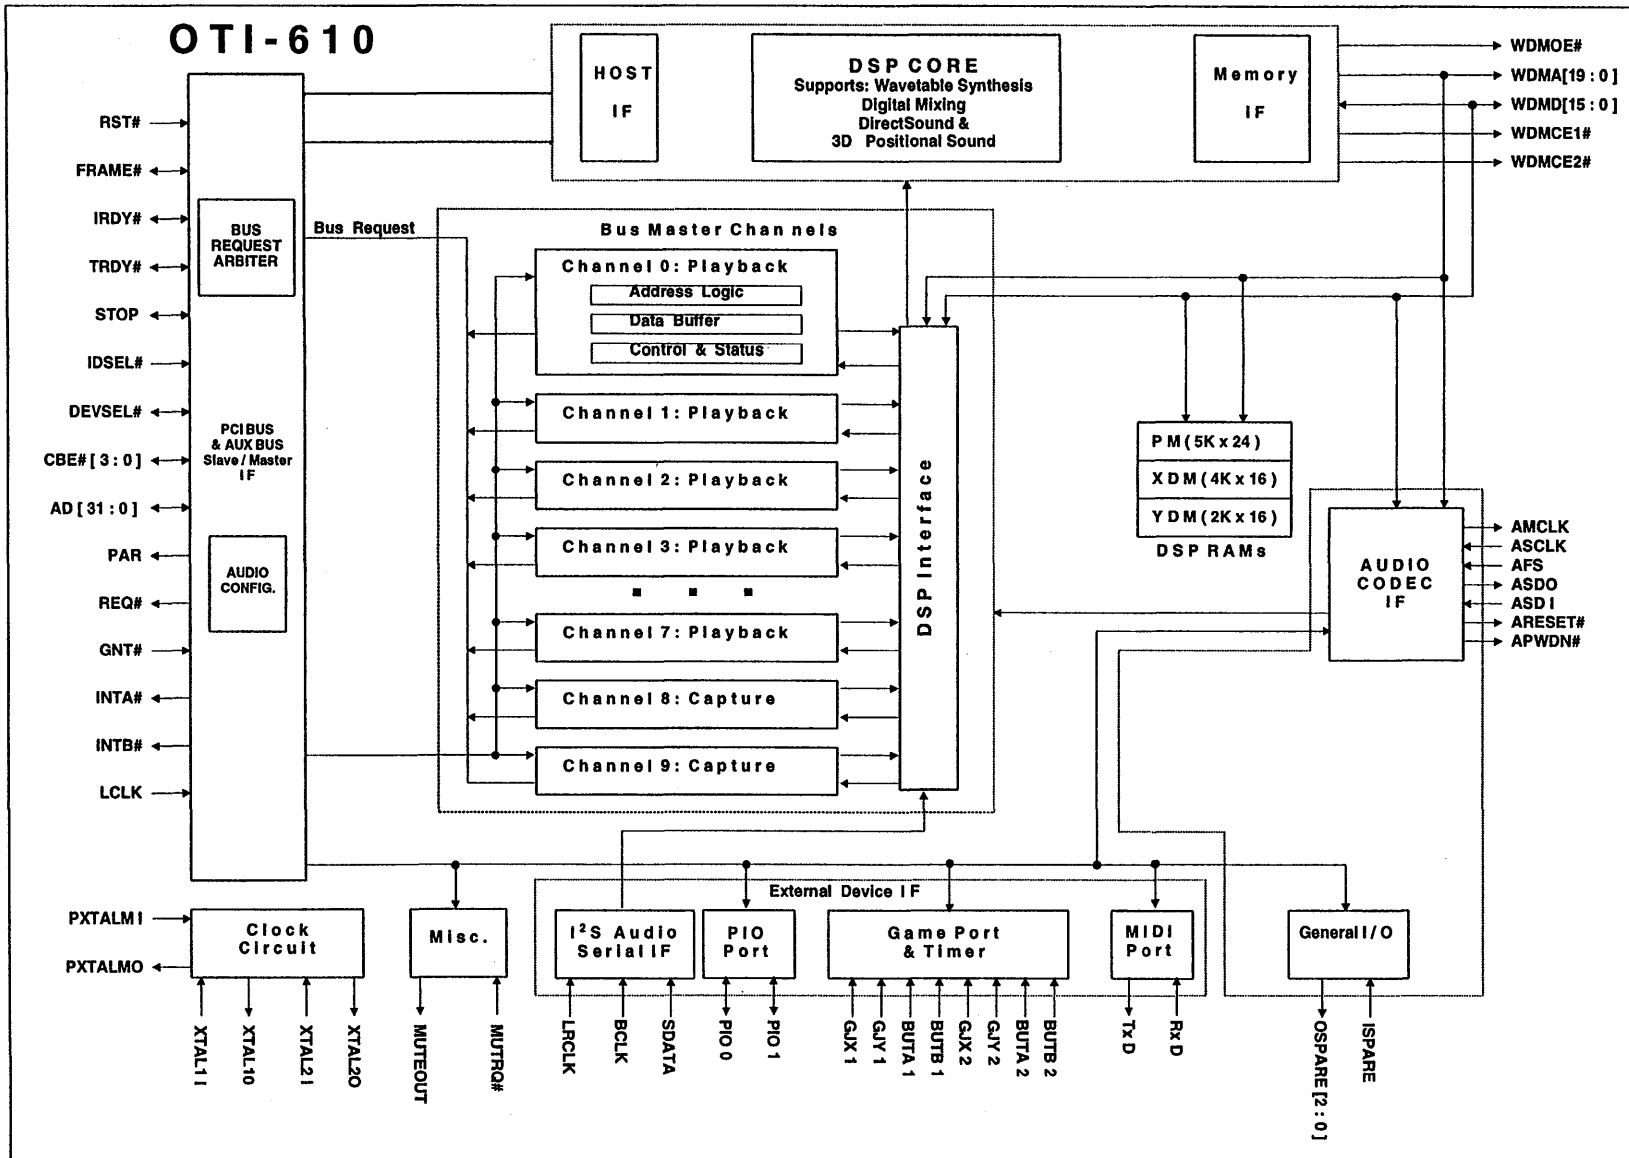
OTI-610

RST#
FRAME#
IRDY#
TRDY#
STOP
IDSEL#
DEVSEL#
CBE#[3:0]
AD[31:0]
PAR
REQ#
GNT#
INTA#
INTB#
LCLK

BUS REQUEST ARBITER

PCI BUS & AUX BUS Slave / Master IF

AUDIO CONFIG.

Bus Request

HOST IF

DSP CORE
Supports: Wavetable Synthesis
Digital Mixing
DirectSound &
3D Positional Sound

Memory IF

WDMOE#
WDMA[19:0]
WDMD[15:0]
WDMCE1#
WDMCE2#

Bus Master Channels

Channel 0: Playback
Address Logic
Data Buffer
Control & Status

Channel 1: Playback
Channel 2: Playback
Channel 3: Playback
Channel 7: Playback
Channel 8: Capture
Channel 9: Capture

DSP Interface

PM(5K x 24)
XDM(4K x 16)
YDM(2K x 16)
DSP RAMs

AUDIO CODEC IF

AMCLK
ASCLK
AFS
ASDO
ASDI
ARESET#
APWDN#

External Device IF

PXTALMI
PXTALMO

Clock Circuit

Misc.

I$^2$S Audio Serial IF

PIO Port

Game Port & Timer

MIDI Port

General I/O

XTAL1I
XTAL1O
XTAL2I
XTAL2O
MUTEOUT
MUTRQ#
LRCLK
BCLK
SDATA
PIO 0
PIO 1
GJX 1
GJY 1
BUTA 1
BUTB 1
GJX 2
GJY 2
BUTA 2
BUTB 2
TxD
RxD
OSPARE[2:0]
ISPARE